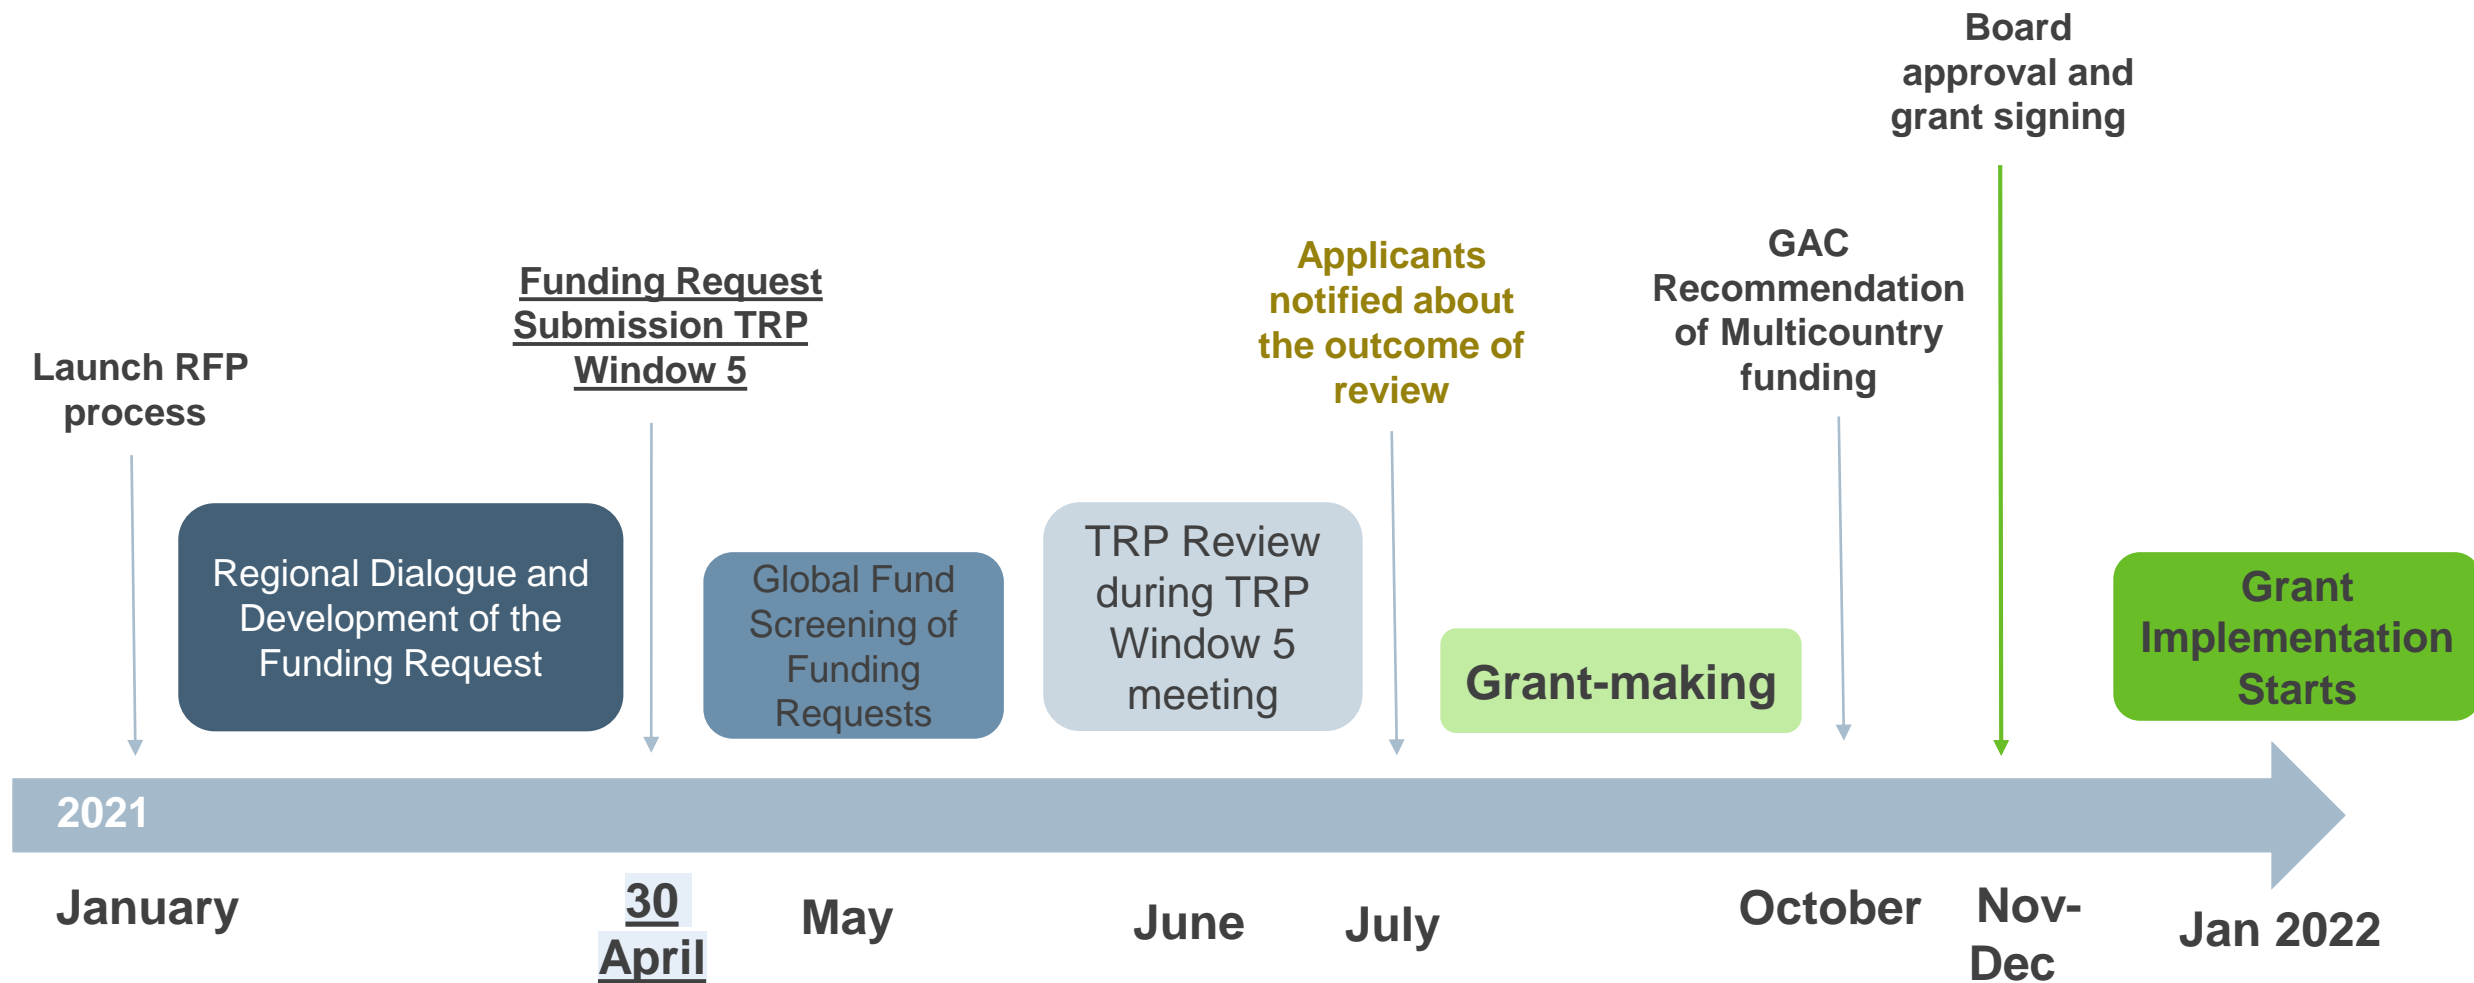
Board approval and grant signing

Funding Request Submission TRP Window 5

Applicants notified about the outcome of review

GAC Recommendation of Multicountry funding

Launch RFP process

Regional Dialogue and Development of the Funding Request

Global Fund Screening of Funding Requests

TRP Review during TRP Window 5 meeting

Grant-making

Grant Implementation Starts

2021

January

30 April

May

June

July

October

Nov-Dec

Jan 2022